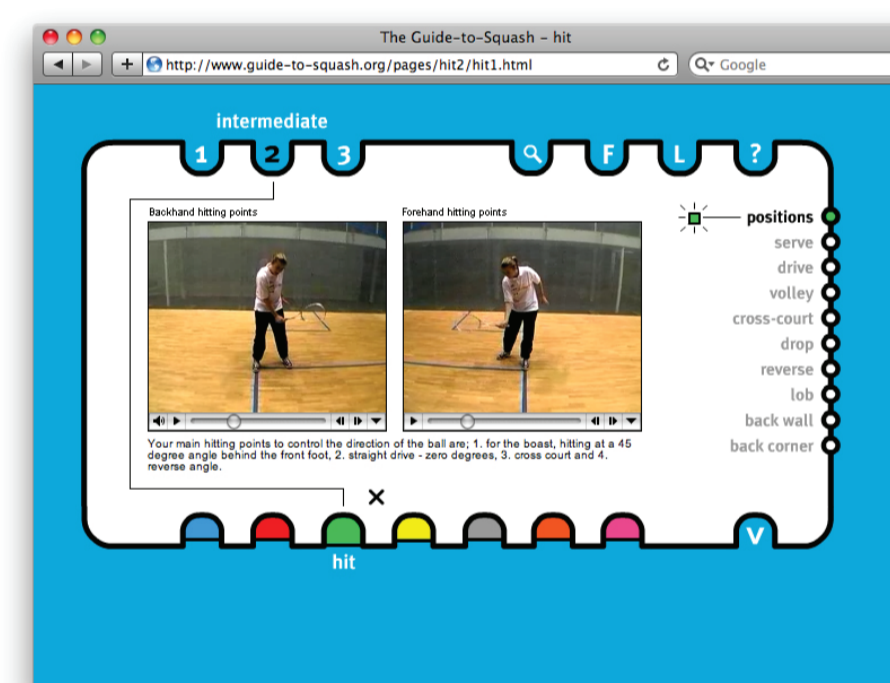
The Guide-to-Squash - hit

http://www.guide-to-squash.org/pages/hit2/hit1.html

Google

intermediate

1 2 3 F L ?

Backhand hitting points

Forehand hitting points

Your main hitting points to control the direction of the ball are; 1. for the boast, hitting at a 45 degree angle behind the front foot, 2. straight drive - zero degrees, 3. cross court and 4. reverse angle.

positions
serve
drive
volley
cross-court
drop
reverse
lob
back wall
back corner

×

hit

V